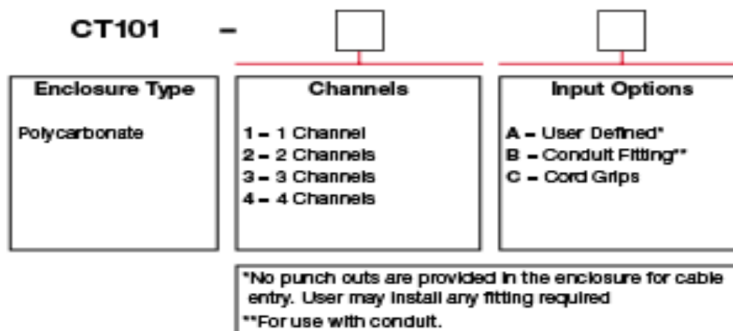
CT101 –

| Enclosure Type | Channels | Input Options |
|---|---|---|
| Polycarbonate | 1 – 1 Channel<br>2 – 2 Channels<br>3 – 3 Channels<br>4 – 4 Channels | A – User Defined*<br>B – Conduit Fitting**<br>C – Cord Grips |

*No punch outs are provided in the enclosure for cable entry. User may install any fitting required

**For use with conduit.